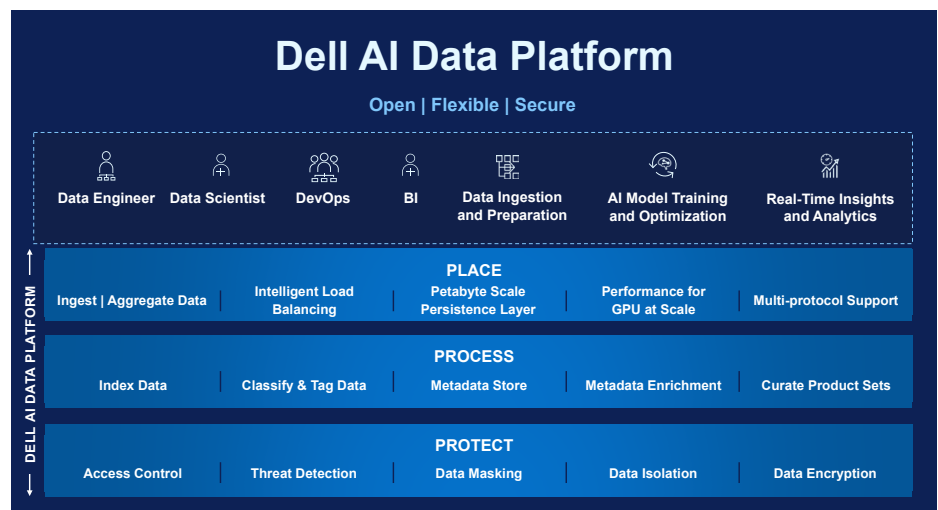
Dell AI Data Platform

Open | Flexible | Secure

Data Engineer
Data Scientist
DevOps
BI
Data Ingestion and Preparation
AI Model Training and Optimization
Real-Time Insights and Analytics

DELL AI DATA PLATFORM

PLACE
Ingest | Aggregate Data
Intelligent Load Balancing
Petabyte Scale Persistence Layer
Performance for GPU at Scale
Multi-protocol Support

PROCESS
Index Data
Classify & Tag Data
Metadata Store
Metadata Enrichment
Curate Product Sets

PROTECT
Access Control
Threat Detection
Data Masking
Data Isolation
Data Encryption